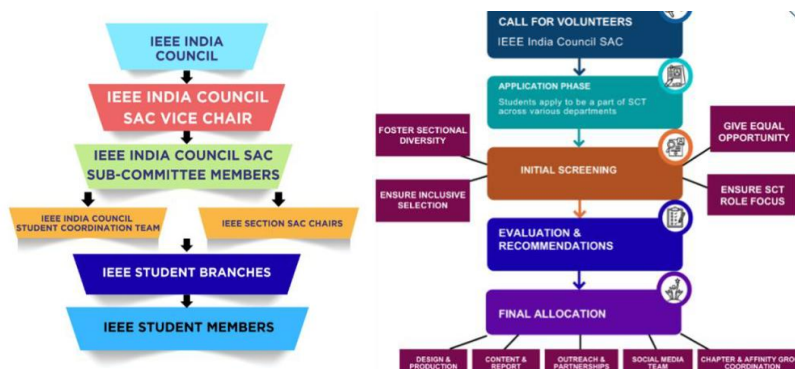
IEEE INDIA COUNCIL

IEEE INDIA COUNCIL SAC VICE CHAIR

IEEE INDIA COUNCIL SAC SUB-COMMITTEE MEMBERS

IEEE INDIA COUNCIL STUDENT COORDINATION TEAM

IEEE SECTION SAC CHAIRS

IEEE STUDENT BRANCHES

IEEE STUDENT MEMBERS

CALL FOR VOLUNTEERS
IEEE India Council SAC

APPLICATION PHASE
Students apply to be a part of SCT across various departments

FOSTER SECTIONAL DIVERSITY

GIVE EQUAL OPPORTUNITY

INITIAL SCREENING

ENSURE INCLUSIVE SELECTION

ENSURE SCT ROLE FOCUS

EVALUATION & RECOMMENDATIONS

FINAL ALLOCATION

DESIGN & PRODUCTION

CONTENT & REPORT

OUTREACH & PARTNERSHIPS

SOCIAL MEDIA TEAM

CHAPTER & AFFINITY GRO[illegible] COORDINATION